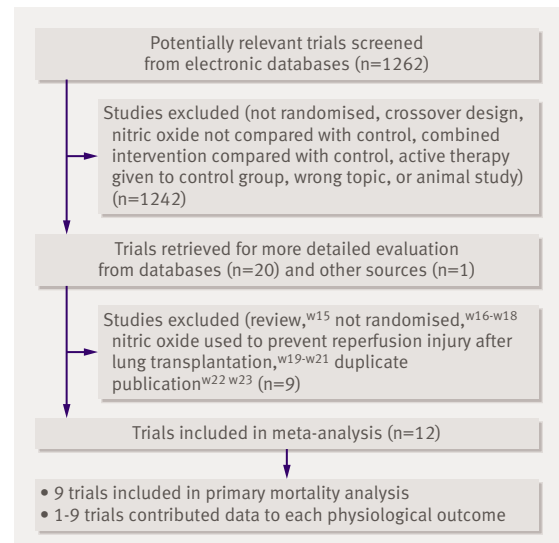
Potentially relevant trials screened from electronic databases (n=1262)

Studies excluded (not randomised, crossover design, nitric oxide not compared with control, combined intervention compared with control, active therapy given to control group, wrong topic, or animal study) (n=1242)

Trials retrieved for more detailed evaluation from databases (n=20) and other sources (n=1)

Studies excluded (review,$^{w15}$ not randomised,$^{w16-w18}$ nitric oxide used to prevent reperfusion injury after lung transplantation,$^{w19-w21}$ duplicate publication$^{w22\ w23}$ (n=9)

Trials included in meta-analysis (n=12)

• 9 trials included in primary mortality analysis
• 1-9 trials contributed data to each physiological outcome